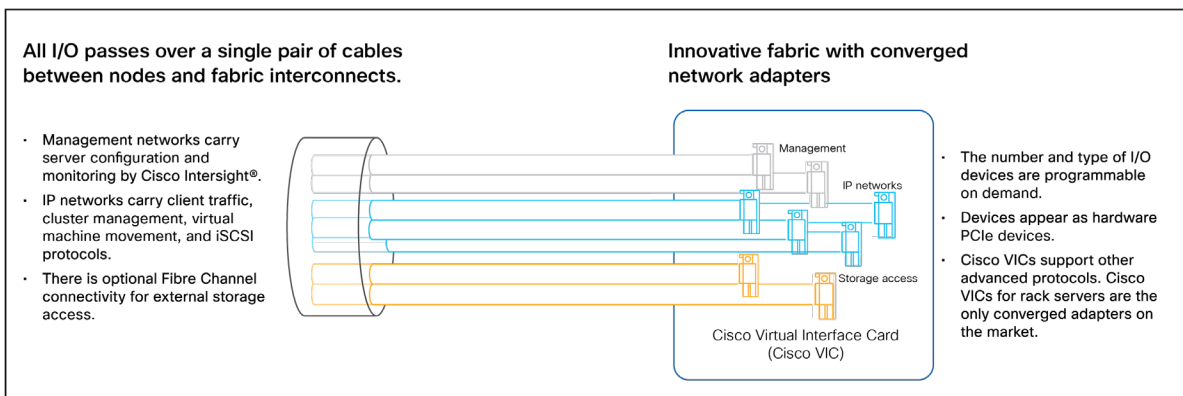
All I/O passes over a single pair of cables between nodes and fabric interconnects.

- Management networks carry server configuration and monitoring by Cisco Intersight®.
- IP networks carry client traffic, cluster management, virtual machine movement, and iSCSI protocols.
- There is optional Fibre Channel connectivity for external storage access.

Innovative fabric with converged network adapters

Management

IP networks

Storage access

Cisco Virtual Interface Card (Cisco VIC)

- The number and type of I/O devices are programmable on demand.
- Devices appear as hardware PCIe devices.
- Cisco VICs support other advanced protocols. Cisco VICs for rack servers are the only converged adapters on the market.